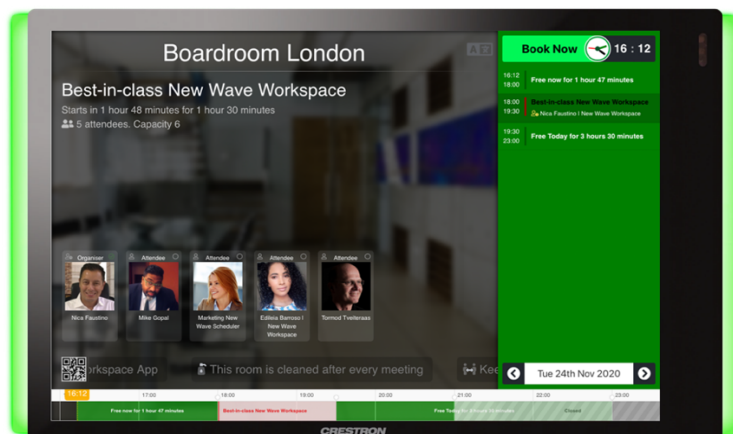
Boardroom London

Best-in-class New Wave Workspace

Starts in 1 hour 48 minutes for 1 hour 30 minutes

5 attendees. Capacity 6

Organiser
Nica Faustino

Attendee
Mike Gopal

Attendee
Marketing New Wave Scheduler

Attendee
Edlesa Barroso | New Wave Workspace

Attendee
Tormod Tvieteraas

orkspace App

This room is cleaned after every meeting

Kee

Book Now

16 : 12

16:12
18:00
Free now for 1 hour 47 minutes

18:00
19:30
Best-in-class New Wave Workspace
Nica Faustino | New Wave Workspace

19:30
23:00
Free Today for 3 hours 30 minutes

Tue 24th Nov 2020

16:12 17:00 18:00 19:00 20:00 21:00 22:00 23:00

Free now for 1 hour 47 minutes

Best-in-class New Wave Workspace

Free Today for 3 hours 30 minutes

Closed

CRESTRON